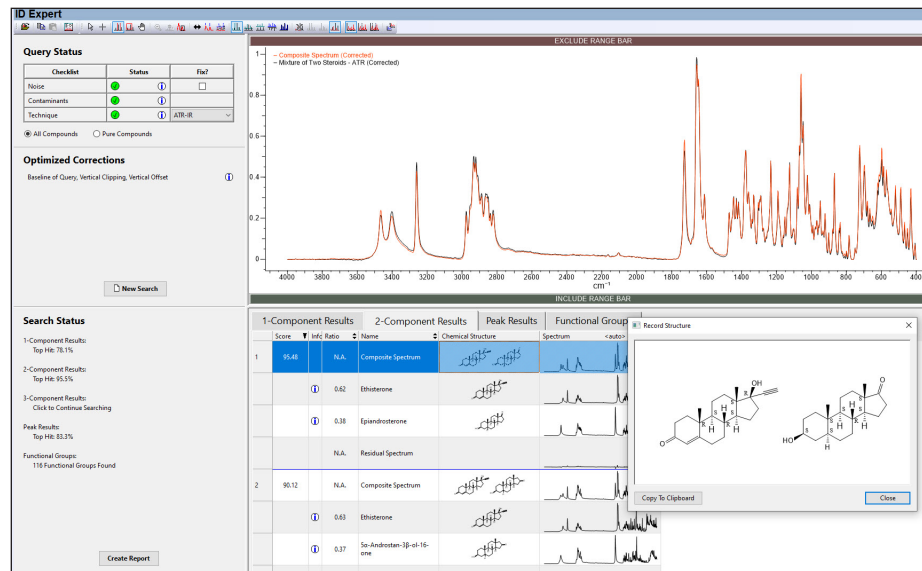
ID Expert

Query Status

| Checklist | Status | Fix? |
|---|---|---|
| Noise | | |
| Contaminants | | |
| Technique | | ATR-IR |

All Compounds
Pure Compounds

Optimized Corrections

Baseline of Query, Vertical Clipping, Vertical Offset

New Search

Search Status

1-Component Results:
Top Hit: 78.1%

2-Component Results:
Top Hit: 95.5%

3-Component Results:
Click to Continue Searching

Peak Results:
Top Hit: 83.3%

Functional Groups:
116 Functional Groups Found

Create Report

EXCLUDE RANGE BAR

– Composite Spectrum (Corrected)
– Mixture of Two Steroids - ATR (Corrected)

0.8
0.6
0.4
0.2
0

4000 3800 3600 3400 3200 3000 2800 2600 2400 2200 2000 1800 1600 1400 1200 1000 800 600 400
cm⁻¹

INCLUDE RANGE BAR

1-Component Results | 2-Component Results | Peak Results | Functional Group

| | Score | Info | Ratio | Name | Chemical Structure | Spectrum <auto> |
|---|---|---|---|---|---|---|
| 1 | 95.48 | | N.A. | Composite Spectrum | | |
| | | | 0.62 | Ethisterone | | |
| | | | 0.38 | Epiandrosterone | | |
| | | | N.A. | Residual Spectrum | | |
| 2 | 90.12 | | N.A. | Composite Spectrum | | |
| | | | 0.63 | Ethisterone | | |
| | | | 0.37 | 5α-Androstan-3β-ol-16-one | | |

Record Structure

OH
O
H
H
H
S
R
R
S
S
S
O
HO
H
H
H
S
S
S
S
S
S

Copy To Clipboard
Close